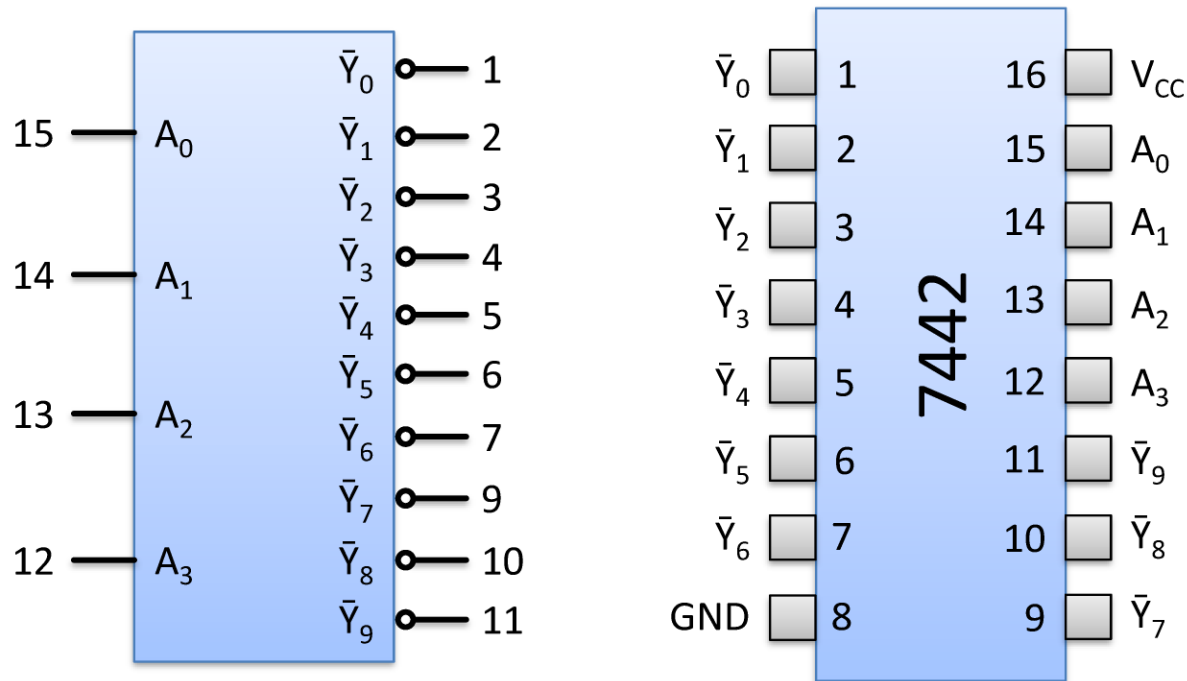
15 $A_0$
14 $A_1$
13 $A_2$
12 $A_3$

$\bar{Y}_0$ 1
$\bar{Y}_1$ 2
$\bar{Y}_2$ 3
$\bar{Y}_3$ 4
$\bar{Y}_4$ 5
$\bar{Y}_5$ 6
$\bar{Y}_6$ 7
$\bar{Y}_7$ 9
$\bar{Y}_8$ 10
$\bar{Y}_9$ 11

7442

$\bar{Y}_0$ 1
$\bar{Y}_1$ 2
$\bar{Y}_2$ 3
$\bar{Y}_3$ 4
$\bar{Y}_4$ 5
$\bar{Y}_5$ 6
$\bar{Y}_6$ 7
GND 8

16 $V_{CC}$
15 $A_0$
14 $A_1$
13 $A_2$
12 $A_3$
11 $\bar{Y}_9$
10 $\bar{Y}_8$
9 $\bar{Y}_7$